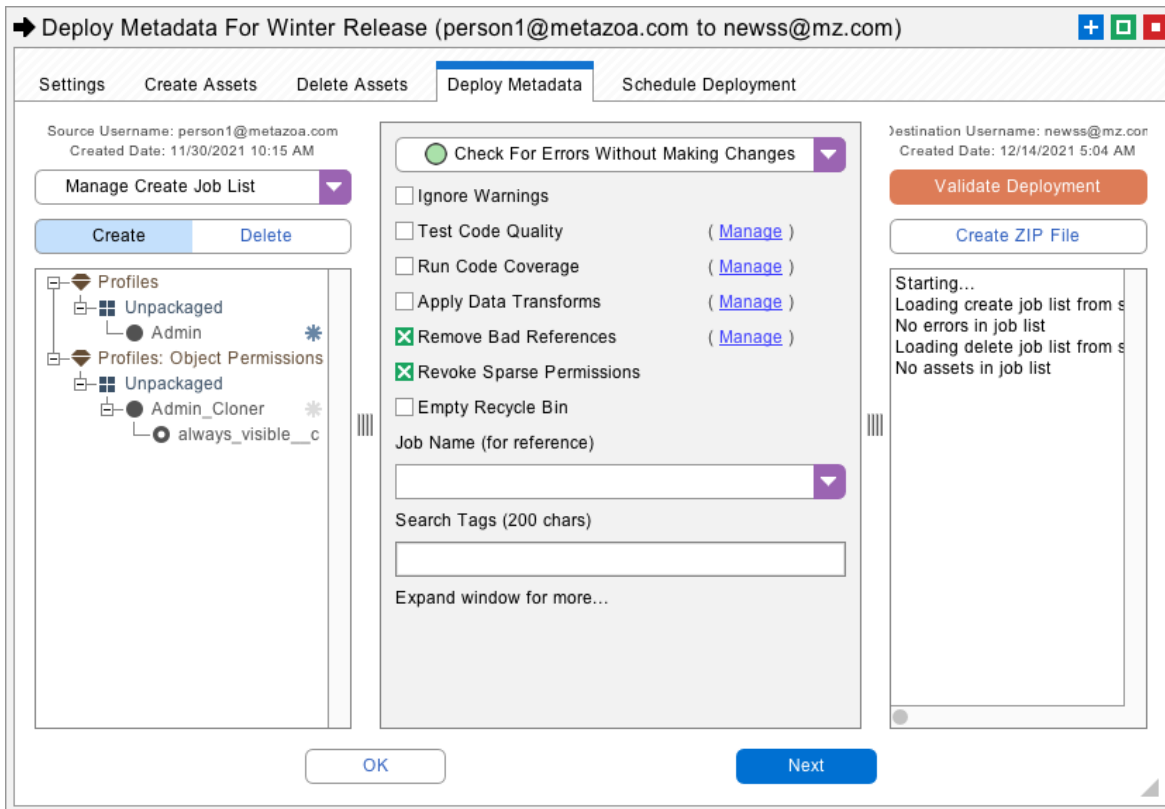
Deploy Metadata For Winter Release (person1@metazoa.com to newss@mz.com)

Settings Create Assets Delete Assets Deploy Metadata Schedule Deployment

Source Username: person1@metazoa.com
Created Date: 11/30/2021 10:15 AM

Manage Create Job List

Create Delete

Profiles
Unpackaged
Admin
Profiles: Object Permissions
Unpackaged
Admin_Cloner
always_visible__c

Check For Errors Without Making Changes

Ignore Warnings
Test Code Quality (Manage)
Run Code Coverage (Manage)
Apply Data Transforms (Manage)
Remove Bad References (Manage)
Revoke Sparse Permissions
Empty Recycle Bin

Job Name (for reference)

Search Tags (200 chars)

Expand window for more...

Destination Username: newss@mz.com
Created Date: 12/14/2021 5:04 AM

Validate Deployment

Create ZIP File

Starting...
Loading create job list from s
No errors in job list
Loading delete job list from s
No assets in job list

OK Next